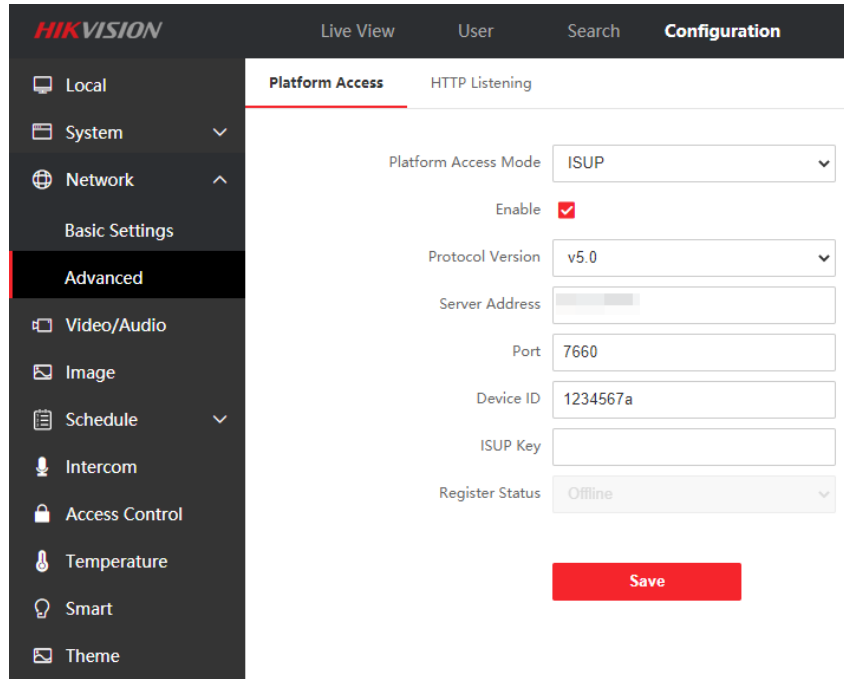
HIKVISION

Live View
User
Search
Configuration

Local
System
Network
Basic Settings
Advanced
Video/Audio
Image
Schedule
Intercom
Access Control
Temperature
Smart
Theme

Platform Access
HTTP Listening

Platform Access Mode ISUP
Enable
Protocol Version v5.0
Server Address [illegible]
Port 7660
Device ID 1234567a
ISUP Key
Register Status Offline

Save